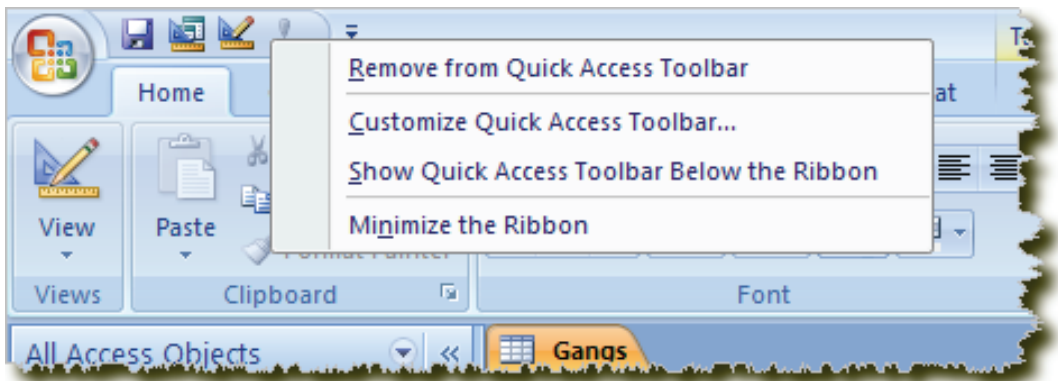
Home

at

View

Views

Paste

Clipboard

Font

Remove from Quick Access Toolbar

Customize Quick Access Toolbar...

Show Quick Access Toolbar Below the Ribbon

Minimize the Ribbon

All Access Objects

Gangs